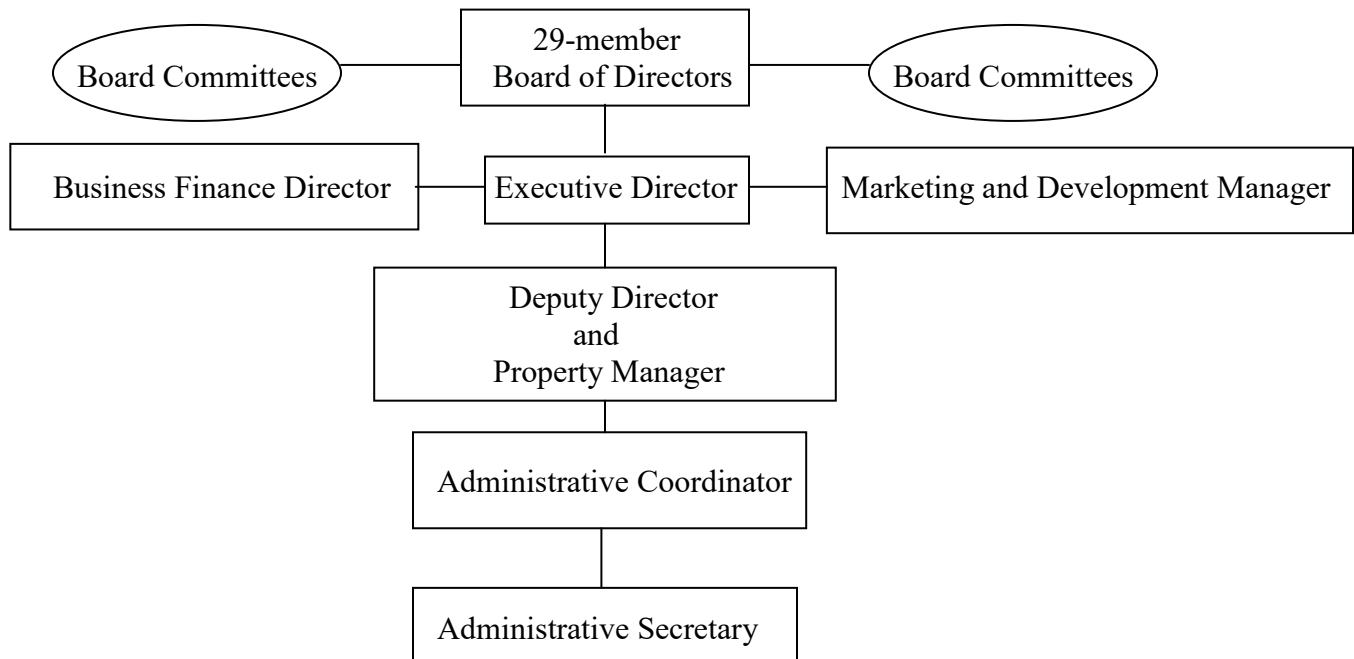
Board Committees

29-member
Board of Directors

Board Committees

Business Finance Director

Executive Director

Marketing and Development Manager

Deputy Director
and
Property Manager

Administrative Coordinator

Administrative Secretary